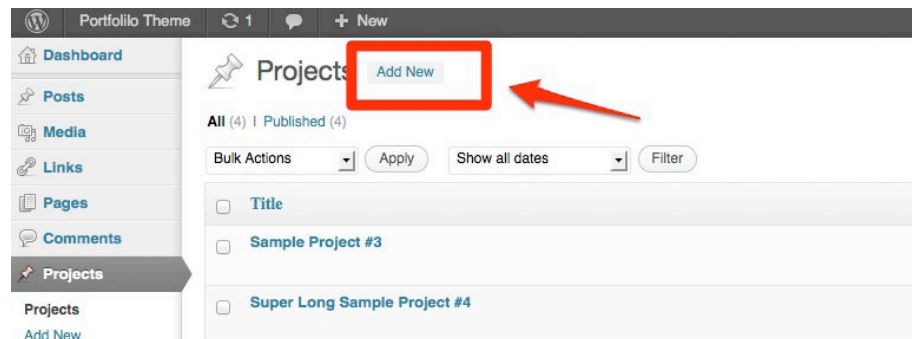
Portfolilo Theme 1 + New

Dashboard
Posts
Media
Links
Pages
Comments
Projects
Projects
Add New

Projects Add New

All (4) | Published (4)

Bulk Actions Apply Show all dates Filter

Title

Sample Project #3

Super Long Sample Project #4